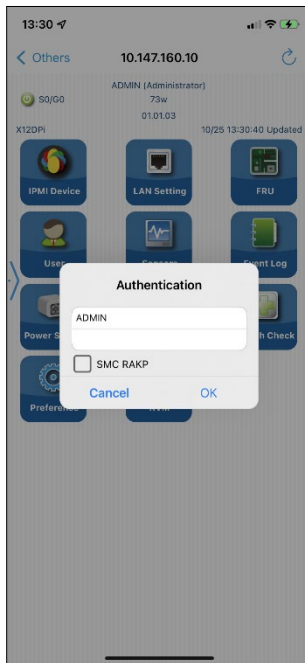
13:30

Others

10.147.160.10

ADMIN (Administrator)

S0/G0

73w

01.01.03

X12DPi

10/25 13:30:40 Updated

IPMI Device

LAN Setting

FRU

User

Sensors

Event Log

Power S

h Check

Preference

Authentication

ADMIN

SMC RAKP

Cancel

OK